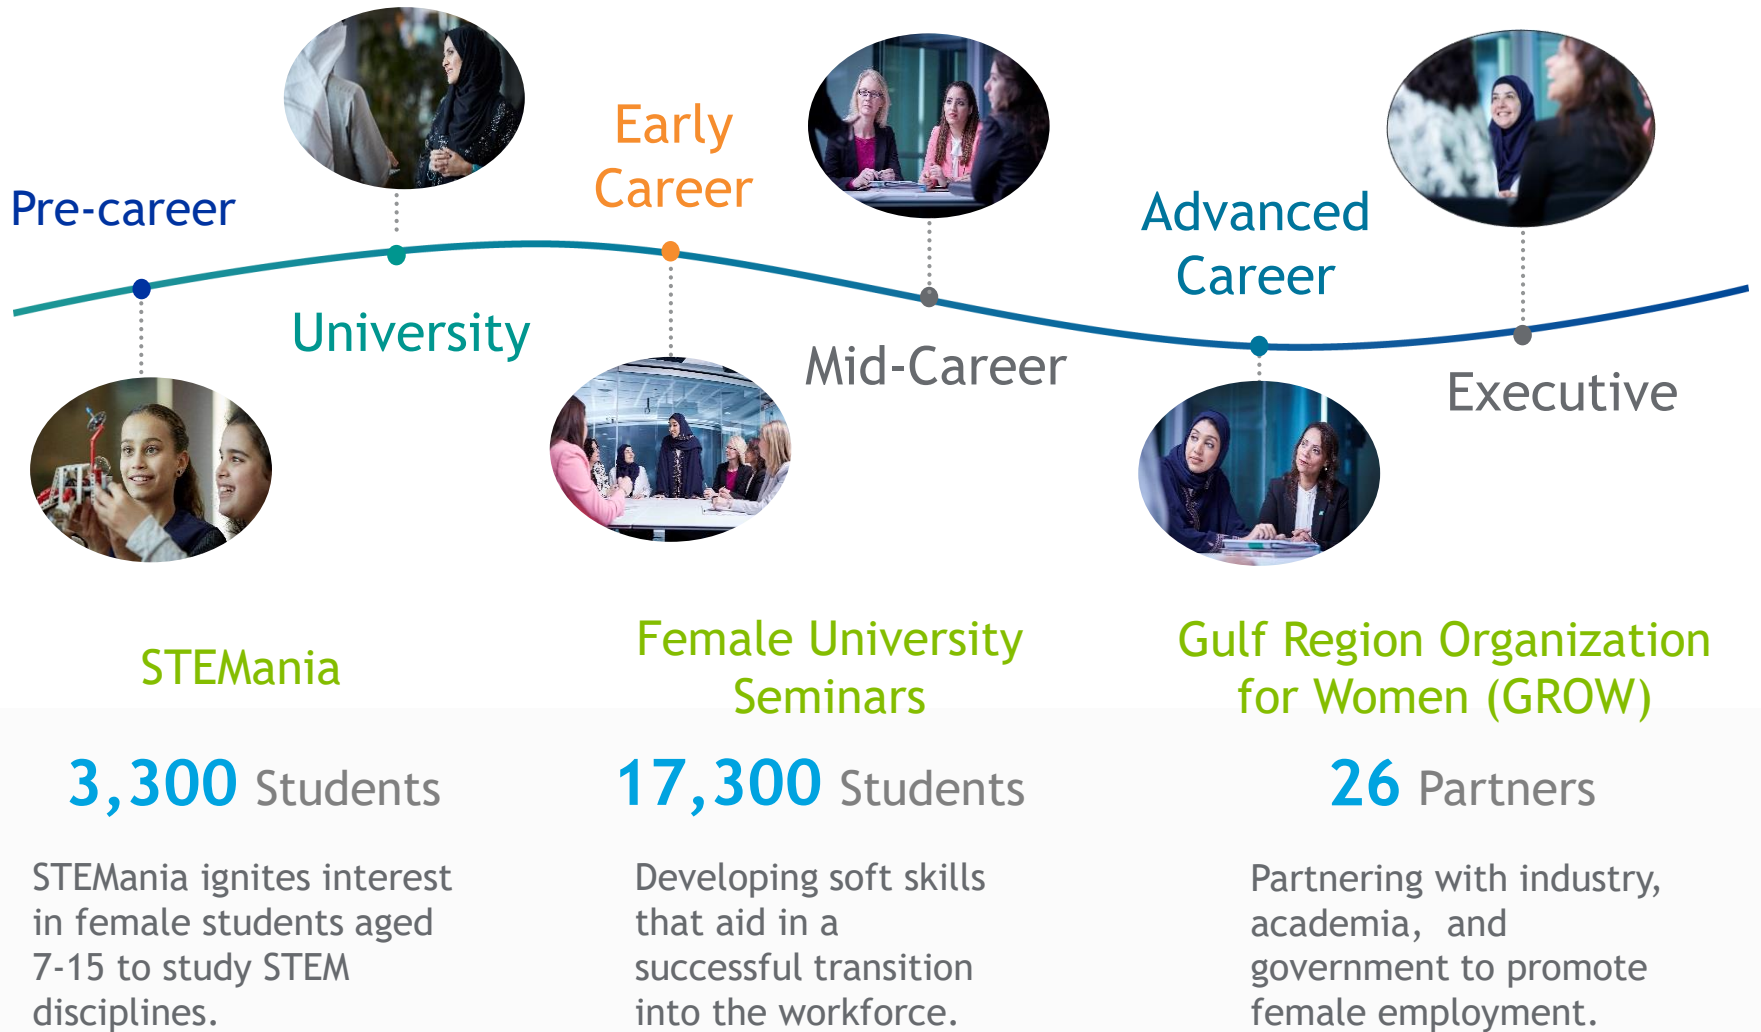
Pre-career

University

Early Career

Mid-Career

Advanced Career

Executive

STEMania

Female University Seminars

Gulf Region Organization for Women (GROW)

3,300 Students

17,300 Students

26 Partners

STEMania ignites interest in female students aged 7-15 to study STEM disciplines.

Developing soft skills that aid in a successful transition into the workforce.

Partnering with industry, academia, and government to promote female employment.